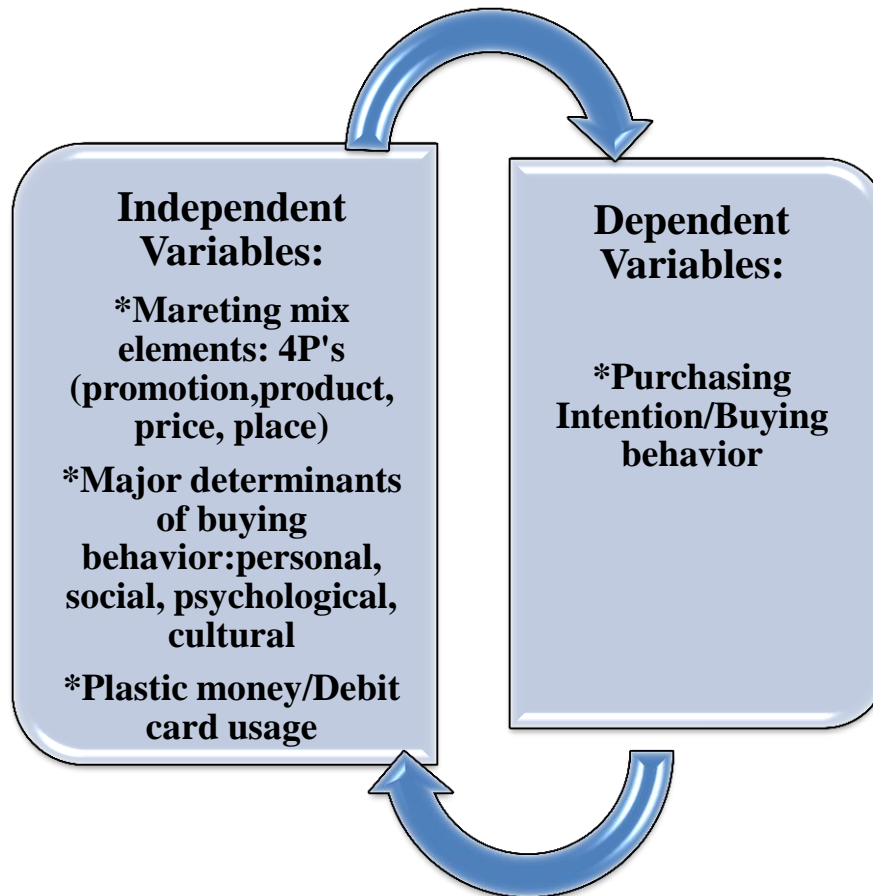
Independent Variables:

*Mareting mix elements: 4P's (promotion,product, price, place)

*Major determinants of buying behavior:personal, social, psychological, cultural

*Plastic money/Debit card usage

Dependent Variables:

*Purchasing Intention/Buying behavior